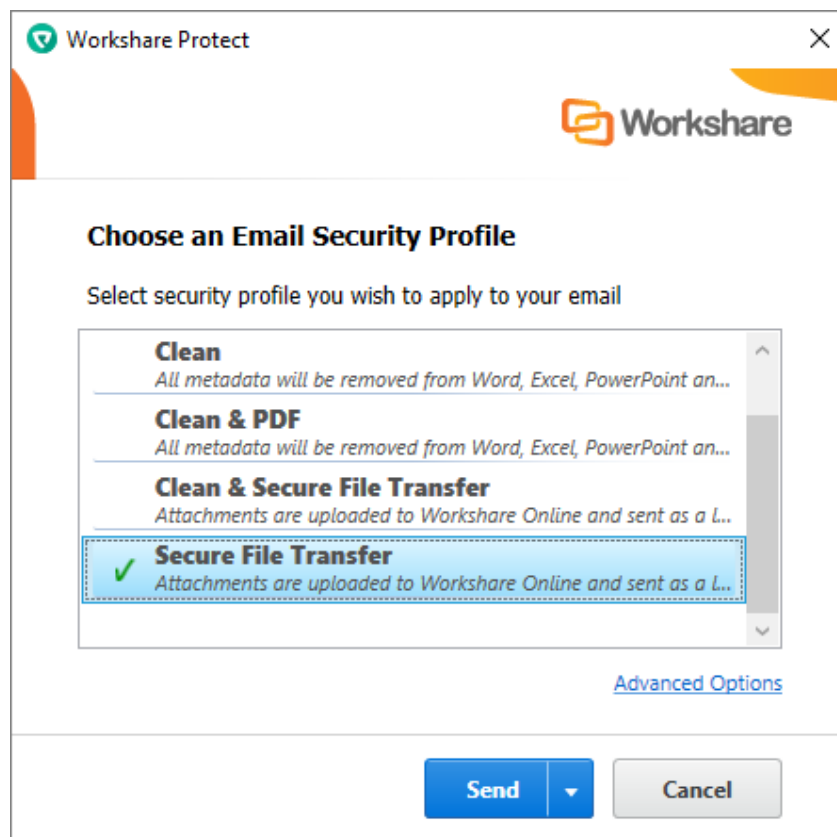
Workshare Protect

Workshare

Choose an Email Security Profile

Select security profile you wish to apply to your email

Clean
All metadata will be removed from Word, Excel, PowerPoint an...

Clean & PDF
All metadata will be removed from Word, Excel, PowerPoint an...

Clean & Secure File Transfer
Attachments are uploaded to Workshare Online and sent as a l...

Secure File Transfer
Attachments are uploaded to Workshare Online and sent as a l...

Advanced Options

Send

Cancel